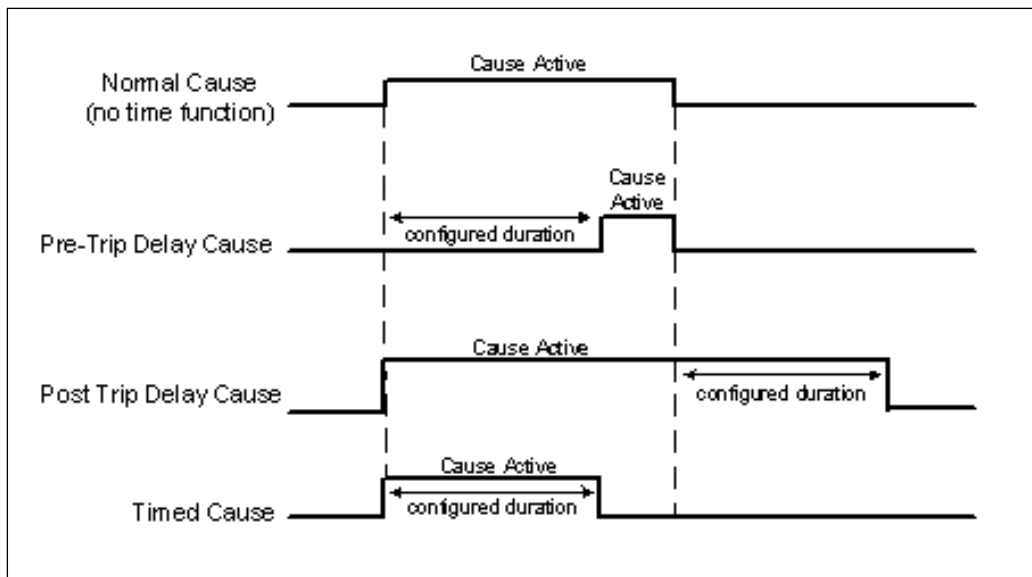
Normal Cause
(no time function)

Cause Active

Cause
Active

configured duration

Pre-Trip Delay Cause

Cause Active

Post Trip Delay Cause

configured duration

Cause Active

Timed Cause

configured duration